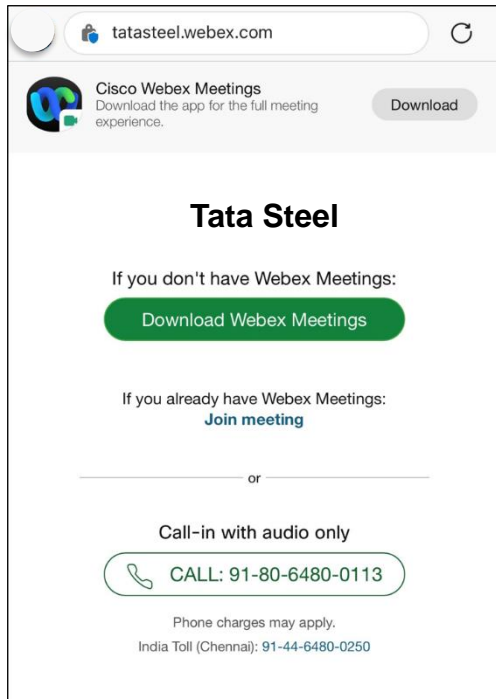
tatasteel.webex.com

Cisco Webex Meetings
Download the app for the full meeting experience.

Download

Tata Steel

If you don't have Webex Meetings:

Download Webex Meetings

If you already have Webex Meetings:
Join meeting

or

Call-in with audio only

CALL: 91-80-6480-0113

Phone charges may apply.
India Toll (Chennai): 91-44-6480-0250